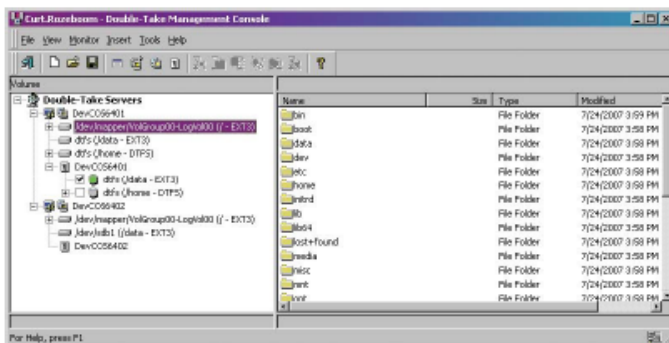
Curt.Rozeboom - Double-Take Management Console

File View Monitor Insert Tools Help

Volumes

Double-Take Servers
DevCOS6401
/dev/mapper/VolGroup00-LogVol00 (/ - EXT3)
dtfs (/data - EXT3)
dtfs (/home - DTFS)
DevCOS6401
dtfs (/data - EXT3)
dtfs (/home - DTFS)
DevCOS6402
/dev/mapper/VolGroup00-LogVol00 (/ - EXT3)
/dev/sdb1 (/data - EXT3)
DevCOS6402

| Name | Size | Type | Modified |
|---|---|---|---|
| bin | | File Folder | 7/24/2007 3:59 PM |
| boot | | File Folder | 7/24/2007 3:58 PM |
| data | | File Folder | 7/24/2007 3:58 PM |
| dev | | File Folder | 7/24/2007 3:58 PM |
| etc | | File Folder | 7/24/2007 3:58 PM |
| home | | File Folder | 7/24/2007 3:58 PM |
| initrd | | File Folder | 7/24/2007 3:58 PM |
| lib | | File Folder | 7/24/2007 3:58 PM |
| lib64 | | File Folder | 7/24/2007 3:58 PM |
| lost+found | | File Folder | 7/24/2007 3:58 PM |
| media | | File Folder | 7/24/2007 3:58 PM |
| misc | | File Folder | 7/24/2007 3:58 PM |
| mnt | | File Folder | 7/24/2007 3:58 PM |
| root | | File Folder | 7/24/2007 3:58 PM |

For Help, press F1